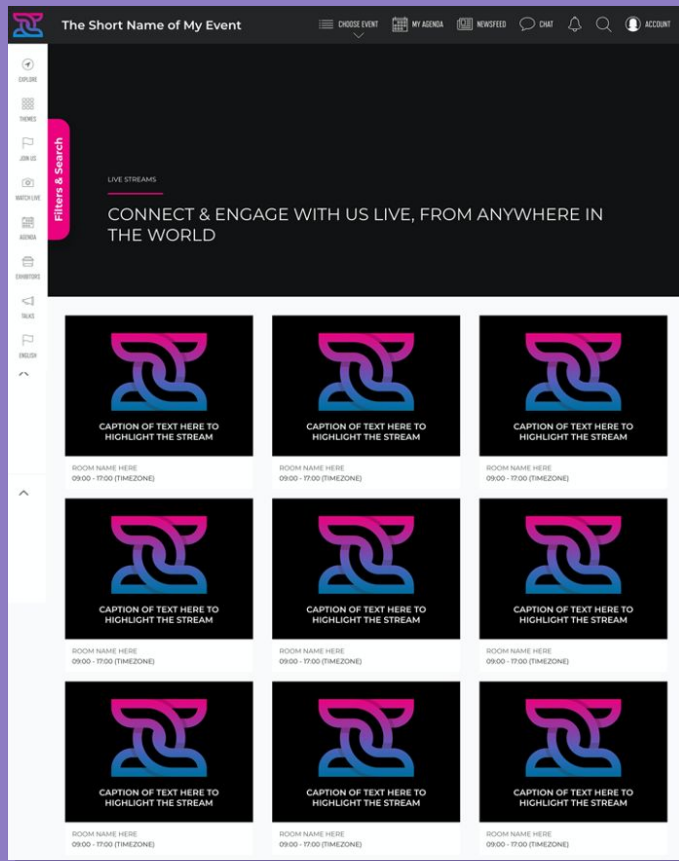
The Short Name of My Event

CHOOSE EVENT MY AGENDA NEWSFEED CHAT ACCOUNT

EXPLORE
THEMES
JOIN US
WATCH LIVE
AGENDA
EXHIBITORS
TALKS
ENGLISH

Filters & Search

LIVE STREAMS

CONNECT & ENGAGE WITH US LIVE, FROM ANYWHERE IN THE WORLD

CAPTION OF TEXT HERE TO HIGHLIGHT THE STREAM
ROOM NAME HERE
09:00 - 17:00 (TIMEZONE)

CAPTION OF TEXT HERE TO HIGHLIGHT THE STREAM
ROOM NAME HERE
09:00 - 17:00 (TIMEZONE)

CAPTION OF TEXT HERE TO HIGHLIGHT THE STREAM
ROOM NAME HERE
09:00 - 17:00 (TIMEZONE)

CAPTION OF TEXT HERE TO HIGHLIGHT THE STREAM
ROOM NAME HERE
09:00 - 17:00 (TIMEZONE)

CAPTION OF TEXT HERE TO HIGHLIGHT THE STREAM
ROOM NAME HERE
09:00 - 17:00 (TIMEZONE)

CAPTION OF TEXT HERE TO HIGHLIGHT THE STREAM
ROOM NAME HERE
09:00 - 17:00 (TIMEZONE)

CAPTION OF TEXT HERE TO HIGHLIGHT THE STREAM
ROOM NAME HERE
09:00 - 17:00 (TIMEZONE)

CAPTION OF TEXT HERE TO HIGHLIGHT THE STREAM
ROOM NAME HERE
09:00 - 17:00 (TIMEZONE)

CAPTION OF TEXT HERE TO HIGHLIGHT THE STREAM
ROOM NAME HERE
09:00 - 17:00 (TIMEZONE)